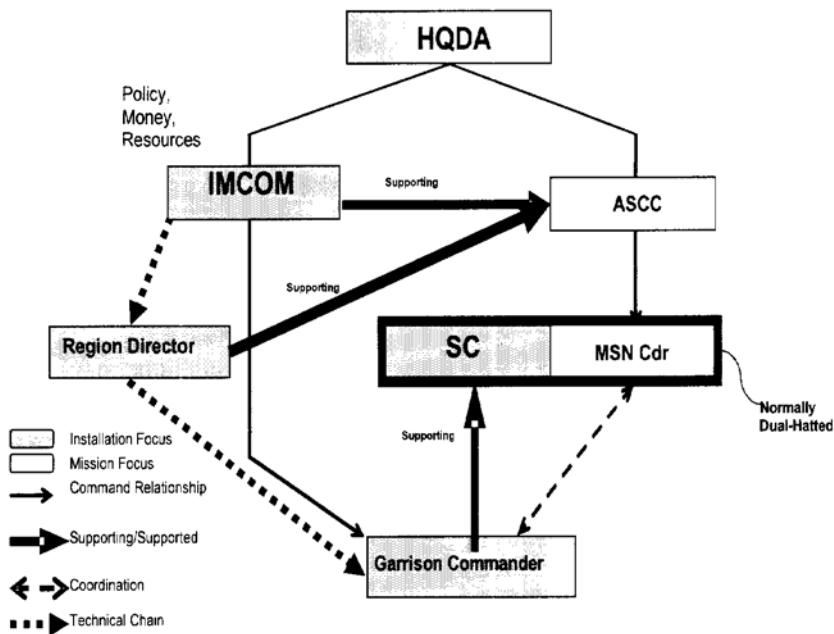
HQDA

Policy, Money, Resources

IMCOM

Supporting

ASCC

Supporting

Region Director

SC

MSN Cdr

Normally Dual-Hatted

Supporting

Garrison Commander

Installation Focus

Mission Focus

Command Relationship

Supporting/Supported

Coordination

Technical Chain